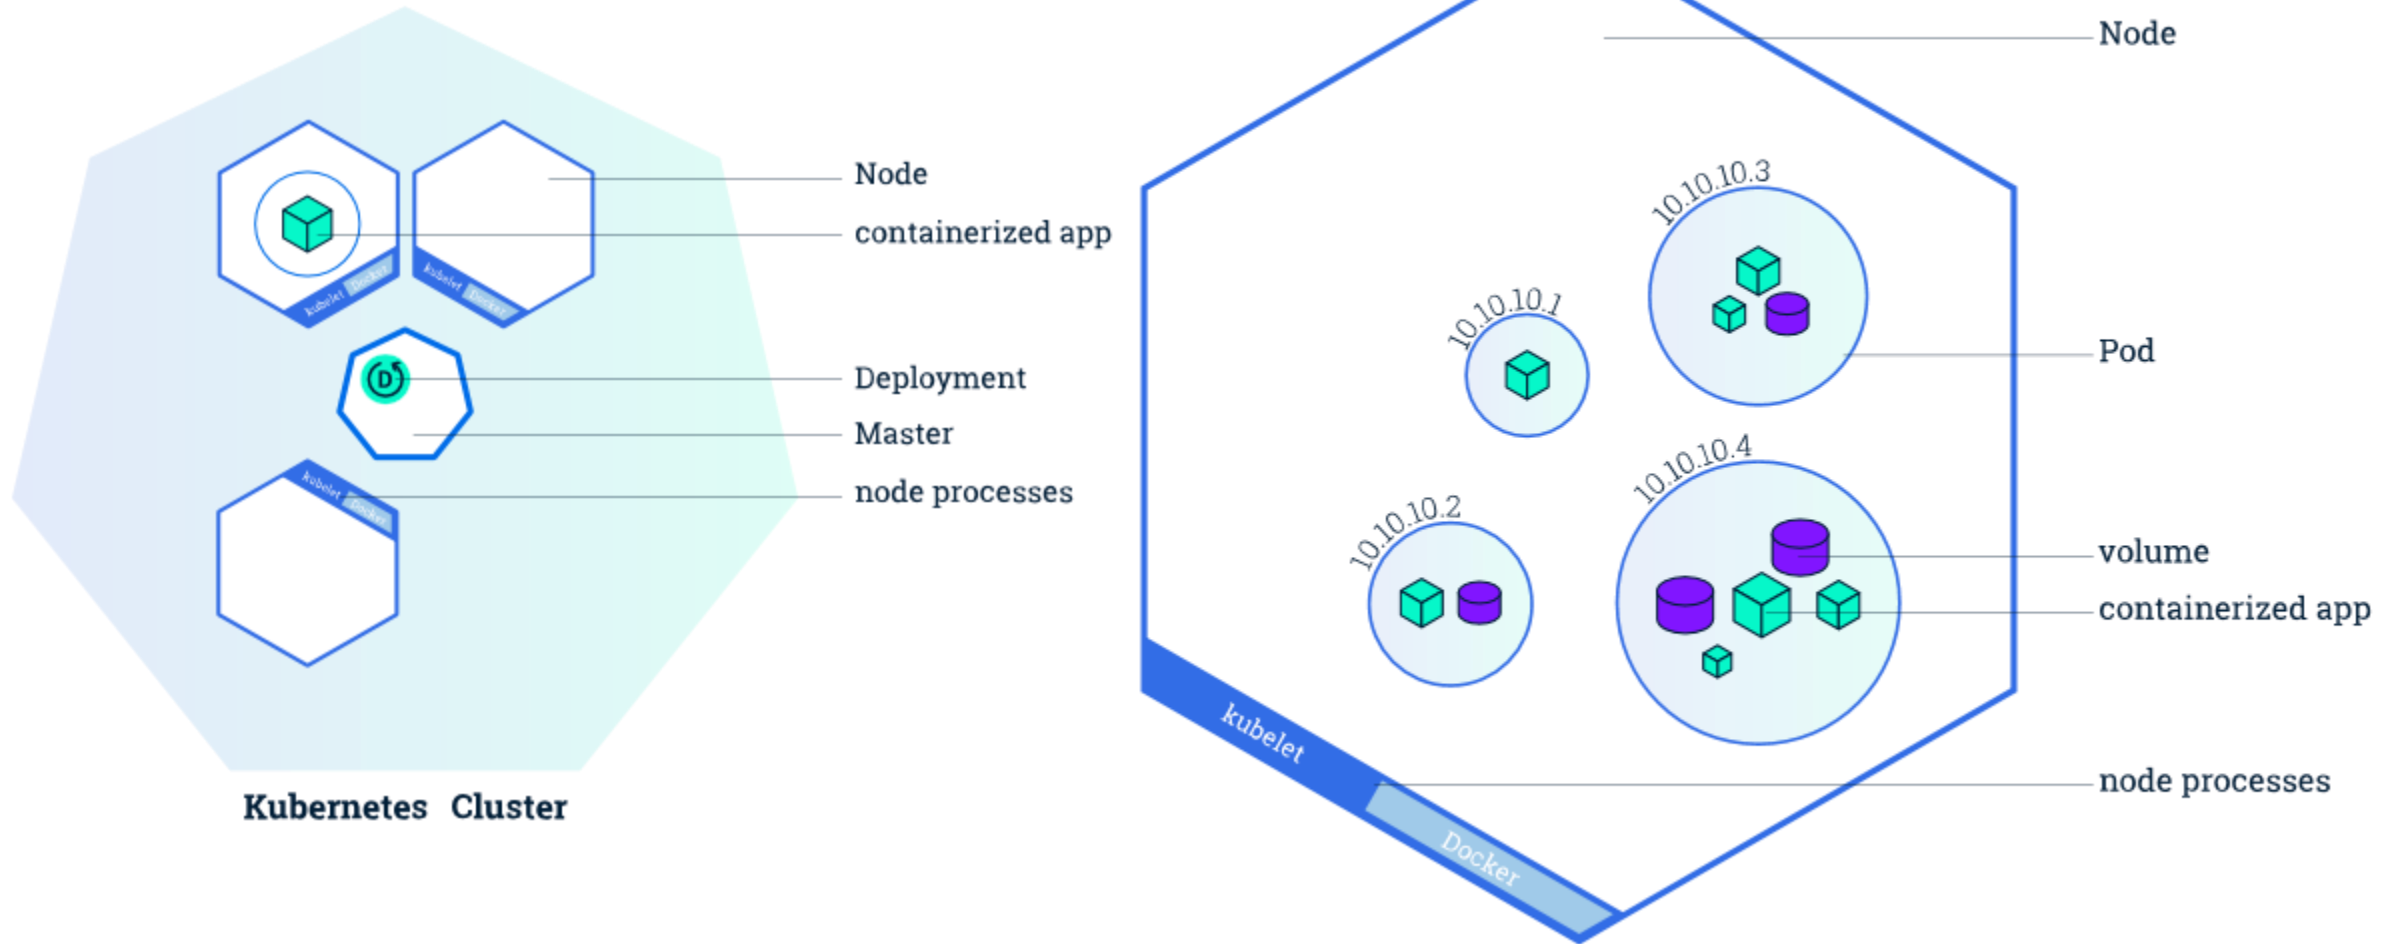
kubelet Docker

kubelet Docker

D

kubelet Docker

Node

containerized app

Deployment

Master

node processes

Kubernetes Cluster

Node

10.10.10.3

10.10.10.1

Pod

10.10.10.4

10.10.10.2

volume

containerized app

kubelet

Docker

node processes